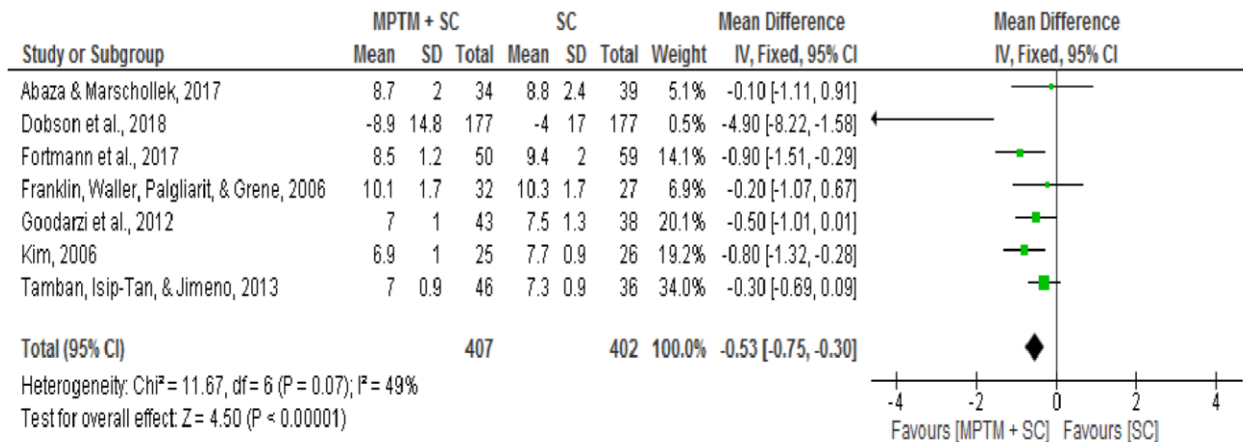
| | MPTM + SC | | | SC | | | | Mean Difference | Mean Difference |
|---|---|---|---|---|---|---|---|---|---|
| Study or Subgroup | Mean | SD | Total | Mean | SD | Total | Weight | IV, Fixed, 95% CI | IV, Fixed, 95% CI |
| Abaza & Marschollek, 2017 | 8.7 | 2 | 34 | 8.8 | 2.4 | 39 | 5.1% | -0.10 [-1.11, 0.91] | |
| Dobson et al., 2018 | -8.9 | 14.8 | 177 | -4 | 17 | 177 | 0.5% | -4.90 [-8.22, -1.58] | |
| Fortmann et al., 2017 | 8.5 | 1.2 | 50 | 9.4 | 2 | 59 | 14.1% | -0.90 [-1.51, -0.29] | |
| Franklin, Waller, Palgliarit, & Grene, 2006 | 10.1 | 1.7 | 32 | 10.3 | 1.7 | 27 | 6.9% | -0.20 [-1.07, 0.67] | |
| Goodarzi et al., 2012 | 7 | 1 | 43 | 7.5 | 1.3 | 38 | 20.1% | -0.50 [-1.01, 0.01] | |
| Kim, 2006 | 6.9 | 1 | 25 | 7.7 | 0.9 | 26 | 19.2% | -0.80 [-1.32, -0.28] | |
| Tamban, Isip-Tan, & Jimeno, 2013 | 7 | 0.9 | 46 | 7.3 | 0.9 | 36 | 34.0% | -0.30 [-0.69, 0.09] | |
| Total (95% CI) | | | 407 | | | 402 | 100.0% | -0.53 [-0.75, -0.30] | |

Heterogeneity: Chi² = 11.67, df = 6 (P = 0.07); I² = 49%
Test for overall effect: Z = 4.50 (P < 0.00001)

-4 -2 0 2 4
Favours [MPTM + SC] Favours [SC]